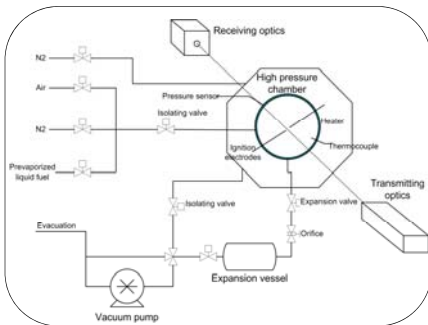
Receiving optics

N2

Air

N2

Prevaporized liquid fuel

Pressure sensor

High pressure chamber

Isolating valve

Heater

Ignition electrodes

Thermocouple

Transmitting optics

Isolating valve

Expansion valve

Orifice

Evacuation

Expansion vessel

Vacuum pump